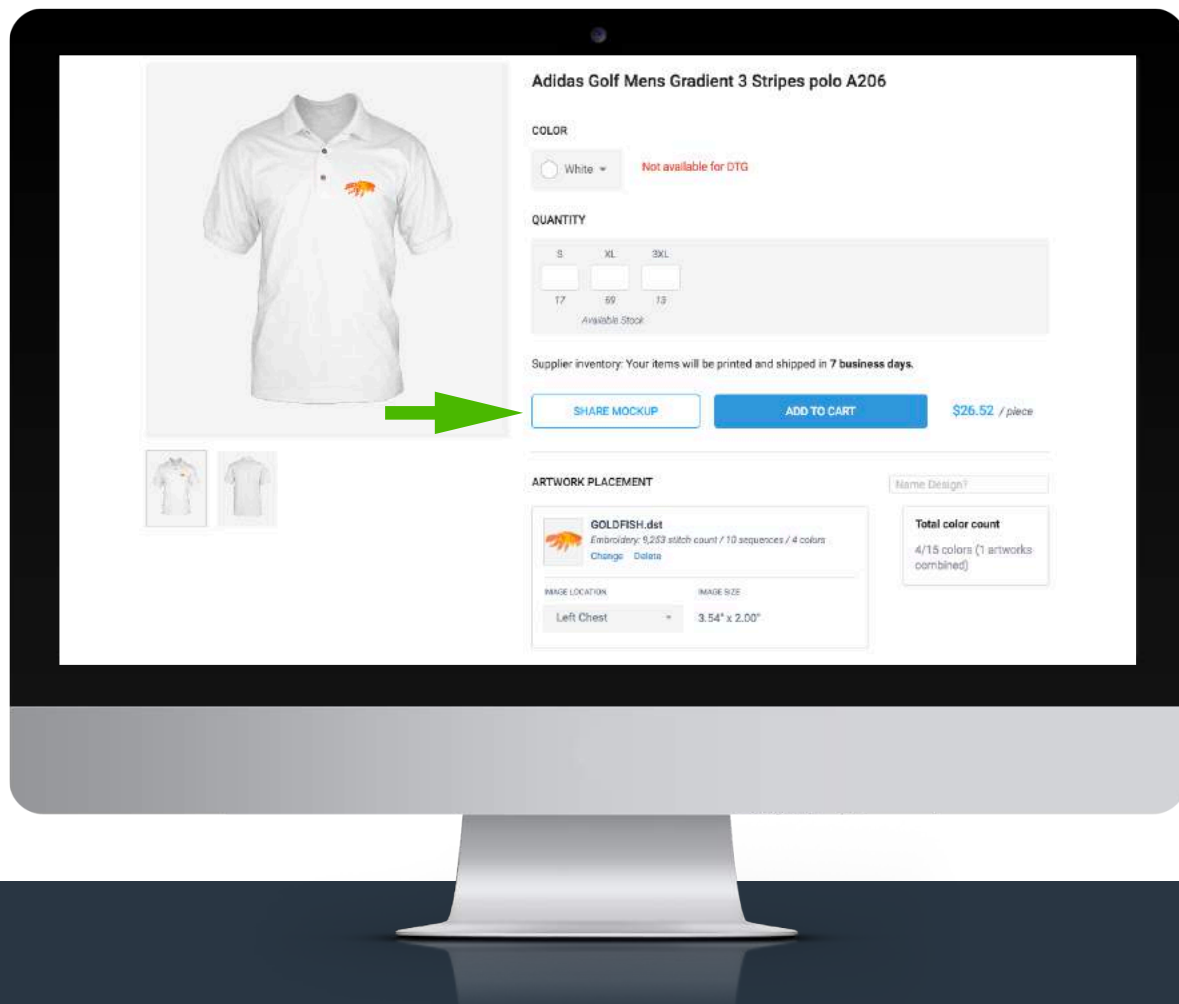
Adidas Golf Mens Gradient 3 Stripes polo A206

COLOR

White

Not available for DTG

QUANTITY

| S | XL | 3XL |
|---|---|---|
| 17 | 69 | 13 |

Available Stock

Supplier inventory: Your items will be printed and shipped in **7 business days.**

SHARE MOCKUP

ADD TO CART

$26.52 / piece

ARTWORK PLACEMENT

Name Design?

GOLDFISH.dst

Embroidery: 9,253 stitch count / 10 sequences / 4 colors

Change Delete

IMAGE LOCATION

Left Chest

IMAGE SIZE

3.54" x 2.00"

Total color count

4/15 colors (1 artworks combined)